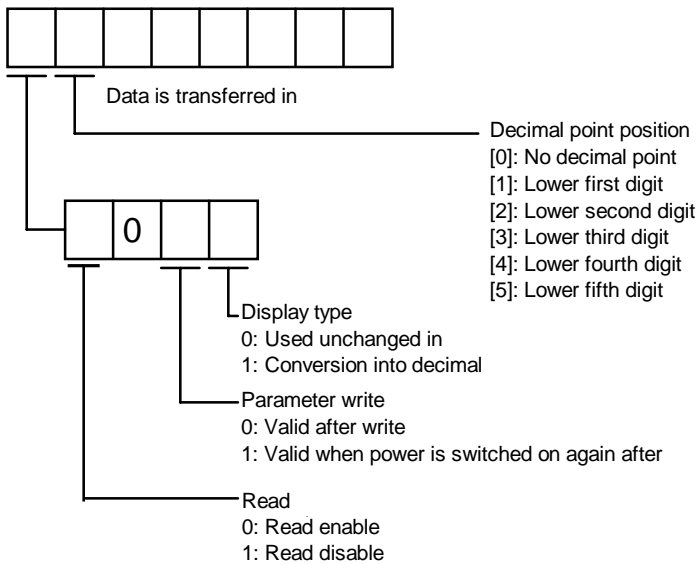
Data is transferred in

Decimal point position
[0]: No decimal point
[1]: Lower first digit
[2]: Lower second digit
[3]: Lower third digit
[4]: Lower fourth digit
[5]: Lower fifth digit

0

Display type
0: Used unchanged in
1: Conversion into decimal

Parameter write
0: Valid after write
1: Valid when power is switched on again after

Read
0: Read enable
1: Read disable